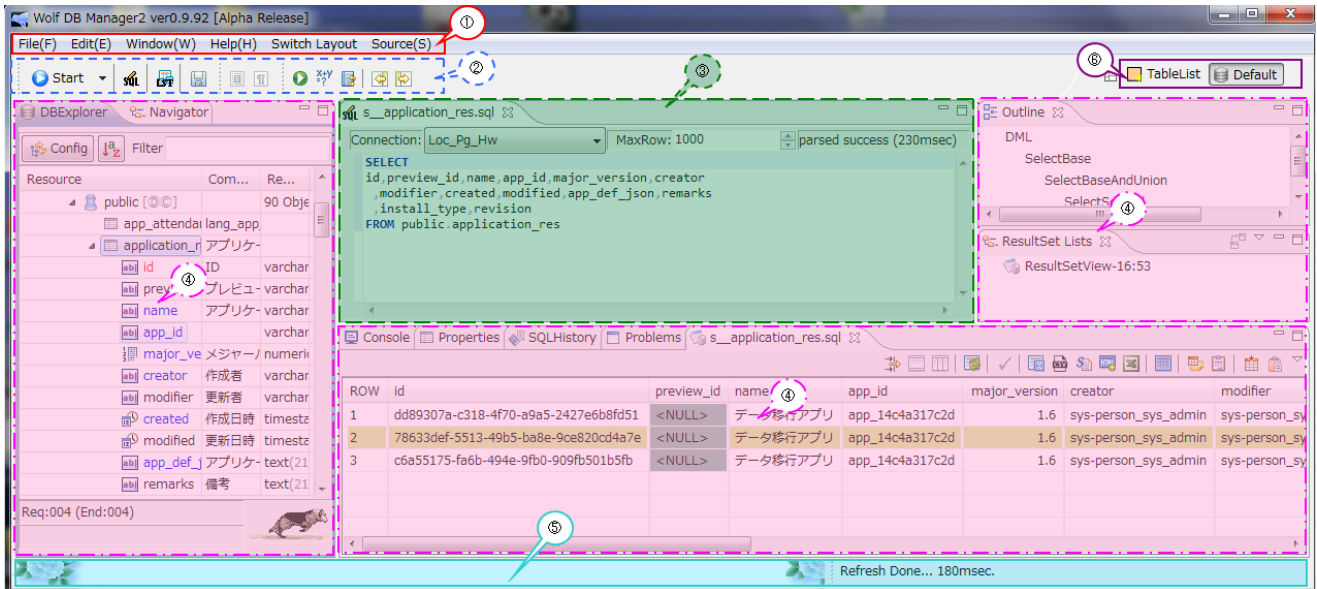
Wolf DB Manager2 ver0.9.92 [Alpha Release]

①

File(F) Edit(E) Window(W) Help(H) Switch Layout Source(S)

Start

②

③

⑥

TableList Default

DBExplorer Navigator

Config Filter

| Resource | Com... | Re... |
|---|---|---|
| public [] | | 90 Obje |
| app_attendar | lang_app | |
| application_r | アプリケー | |
| id | ID | varchar |
| prev | プレビュー | varchar |
| name | アプリケー | varchar |
| app_id | | varchar |
| major_ve | メジャー/ | numeric |
| creator | 作成者 | varchar |
| modifier | 更新者 | varchar |
| created | 作成日時 | timesta |
| modified | 更新日時 | timesta |
| app_def_j | アプリケー | text(21 |
| remarks | 備考 | text(21 |

④

Req:004 (End:004)

s__application_res.sql

Connection: Loc_Pg_Hw MaxRow: 1000 parsed success (230msec)

SELECT
id,preview_id,name,app_id,major_version,creator
,modifier,created,modified,app_def_json,remarks
,install_type,revision
FROM public.application_res

Outline

DML
SelectBase
SelectBaseAndUnion
SelectS

④

ResultSet Lists

ResultSetView-16:53

Console Properties SQLHistory Problems s__application_res.sql

④

| ROW | id | preview_id | name | app_id | major_version | creator | modifier |
|---|---|---|---|---|---|---|---|
| 1 | dd89307a-c318-4f70-a9a5-2427e6b8fd51 | <NULL> | データ移行アプリ | app_14c4a317c2d | 1.6 | sys-person_sys_admin | sys-person_sy |
| 2 | 78633def-5513-49b5-ba8e-9ce820cd4a7e | <NULL> | データ移行アプリ | app_14c4a317c2d | 1.6 | sys-person_sys_admin | sys-person_sy |
| 3 | c6a55175-fa6b-494e-9fb0-909fb501b5fb | <NULL> | データ移行アプリ | app_14c4a317c2d | 1.6 | sys-person_sys_admin | sys-person_sy |

⑤

Refresh Done... 180msec.